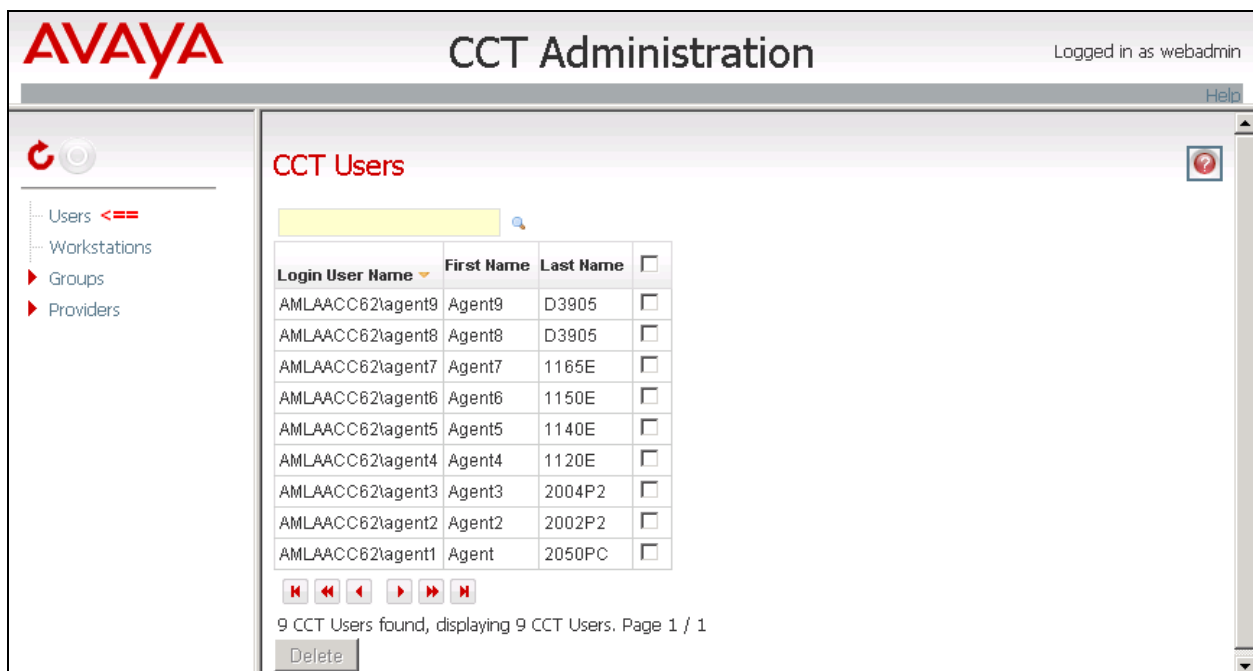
AVAYA

CCT Administration

Logged in as webadmin

Help

Users <==
Workstations
Groups
Providers

CCT Users

| Login User Name | First Name | Last Name | |
|---|---|---|---|
| AMLAACC62\agent9 | Agent9 | D3905 | |
| AMLAACC62\agent8 | Agent8 | D3905 | |
| AMLAACC62\agent7 | Agent7 | 1165E | |
| AMLAACC62\agent6 | Agent6 | 1150E | |
| AMLAACC62\agent5 | Agent5 | 1140E | |
| AMLAACC62\agent4 | Agent4 | 1120E | |
| AMLAACC62\agent3 | Agent3 | 2004P2 | |
| AMLAACC62\agent2 | Agent2 | 2002P2 | |
| AMLAACC62\agent1 | Agent | 2050PC | |

9 CCT Users found, displaying 9 CCT Users. Page 1 / 1

Delete